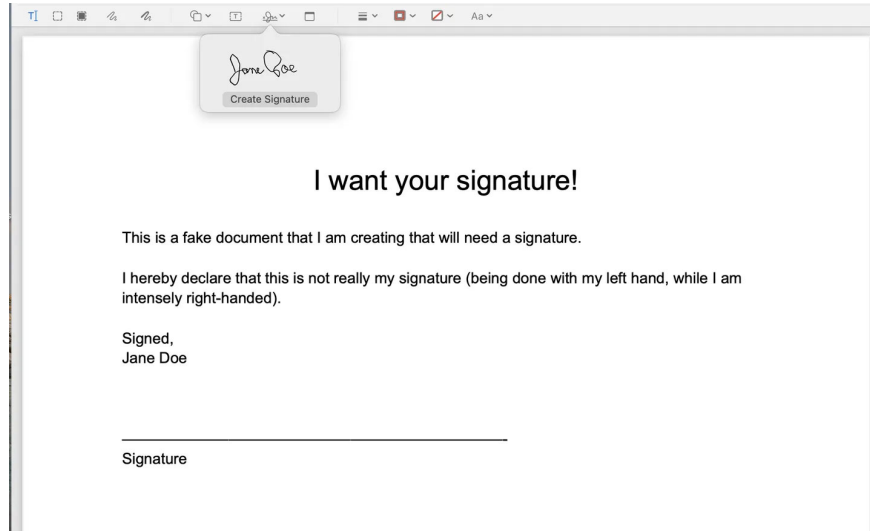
Aa

Jane Doe

Create Signature

I want your signature!

This is a fake document that I am creating that will need a signature.

I hereby declare that this is not really my signature (being done with my left hand, while I am intensely right-handed).

Signed,
Jane Doe

Signature